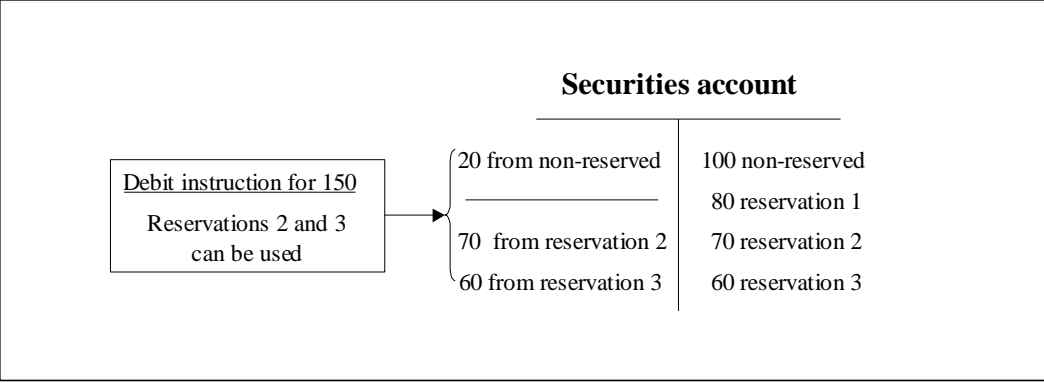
Securities account

Debit instruction for 150

Reservations 2 and 3 can be used

20 from non-reserved

70 from reservation 2

60 from reservation 3

100 non-reserved

80 reservation 1

70 reservation 2

60 reservation 3